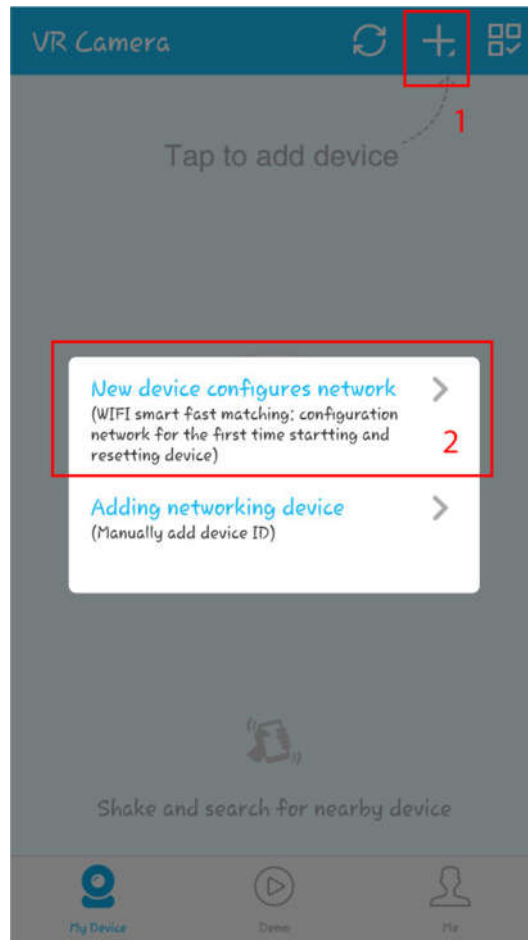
VR Camera

1

Tap to add device

New device configures network
(WIFI smart fast matching: configuration network for the first time startting and resetting device)

2

Adding networking device
(Manually add device ID)

Shake and search for nearby device

My Device

Demo

Me